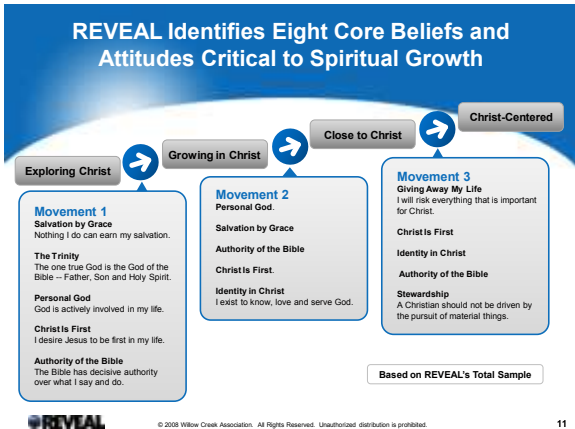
REVEAL Identifies Eight Core Beliefs and Attitudes Critical to Spiritual Growth

Exploring Christ

Growing in Christ

Close to Christ

Christ-Centered

Movement 1
Salvation by Grace
Nothing I do can earn my salvation.

The Trinity
The one true God is the God of the Bible -- Father, Son and Holy Spirit.

Personal God
God is actively involved in my life.

Christ Is First
I desire Jesus to be first in my life.

Authority of the Bible
The Bible has decisive authority over what I say and do.

Movement 2
Personal God.

Salvation by Grace

Authority of the Bible

Christ Is First.

Identity in Christ
I exist to know, love and serve God.

Movement 3
Giving Away My Life
I will risk everything that is important for Christ.

Christ Is First

Identity in Christ

Authority of the Bible

Stewardship
A Christian should not be driven by the pursuit of material things.

Based on REVEAL's Total Sample

REVEAL

© 2008 Willow Creek Association. All Rights Reserved. Unauthorized distribution is prohibited.

11